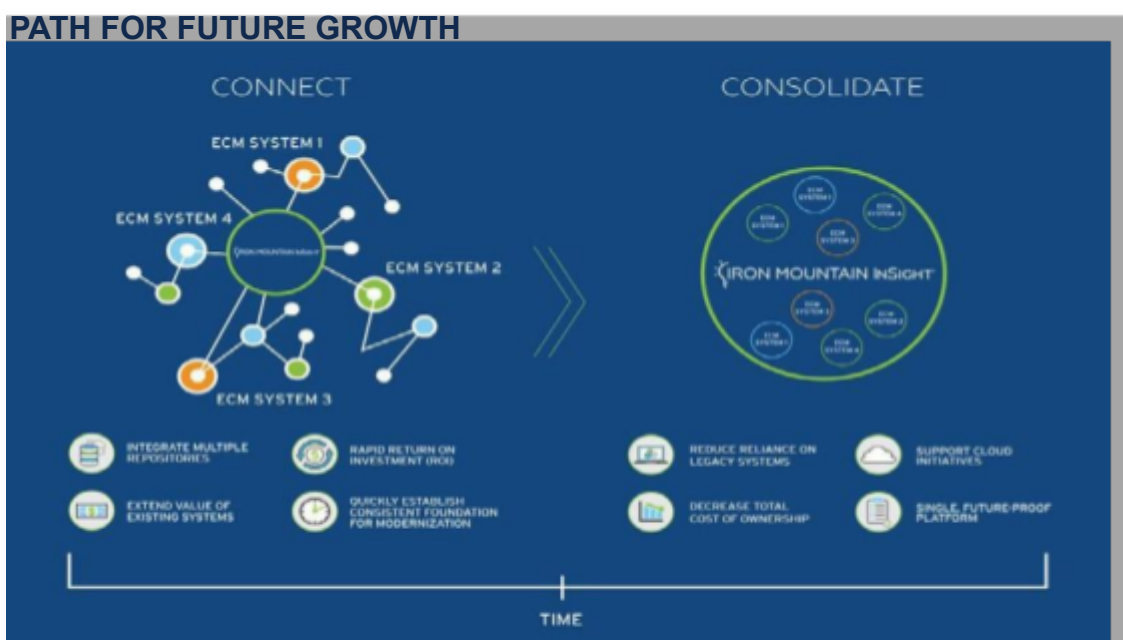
PATH FOR FUTURE GROWTH

CONNECT

ECM SYSTEM 1

ECM SYSTEM 4

IRON MOUNTAIN INSIGHT

ECM SYSTEM 2

ECM SYSTEM 3

CONSOLIDATE

ECM SYSTEM 1

ECM SYSTEM 4

ECM SYSTEM 1

ECM SYSTEM 3

IRON MOUNTAIN INSIGHT

ECM SYSTEM 3

ECM SYSTEM 2

ECM SYSTEM 1

ECM SYSTEM 4

INTEGRATE MULTIPLE REPOSITORIES

RAPID RETURN ON INVESTMENT (ROI)

EXTEND VALUE OF EXISTING SYSTEMS

QUICKLY ESTABLISH CONSISTENT FOUNDATION FOR MODERNIZATION

REDUCE RELIANCE ON LEGACY SYSTEMS

SUPPORT CLOUD INITIATIVES

DECREASE TOTAL COST OF OWNERSHIP

SINGLE, FUTURE-PROOF PLATFORM

TIME